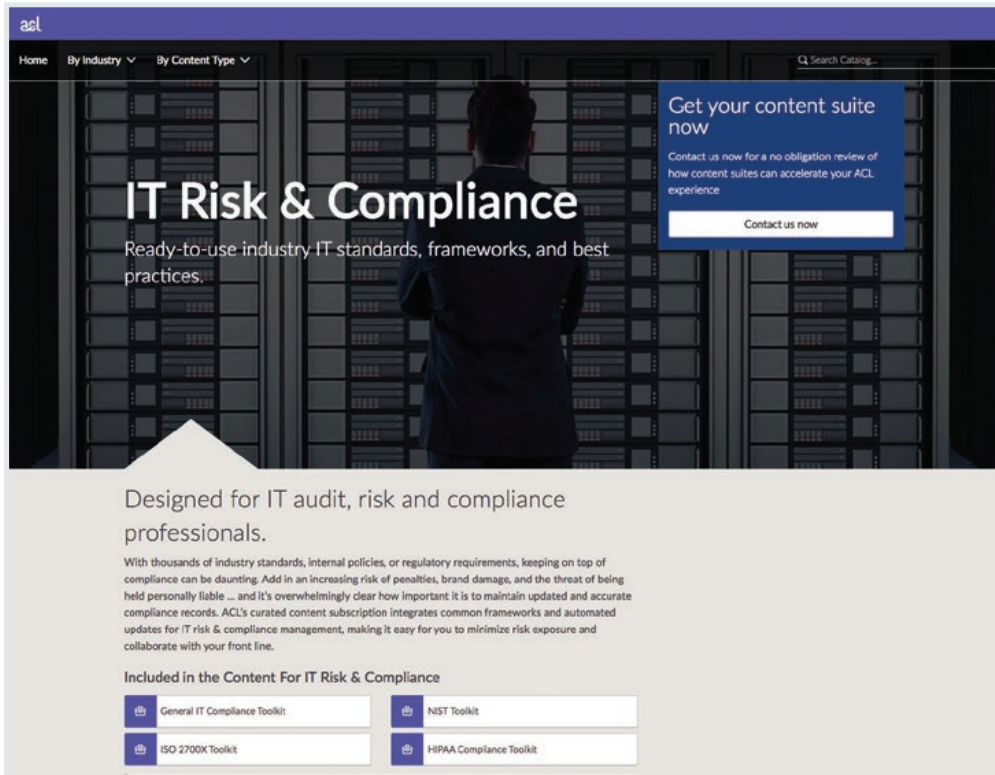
acl

Home By Industry By Content Type

Search Catalog...

Get your content suite now

Contact us now for a no obligation review of how content suites can accelerate your ACL experience

Contact us now

IT Risk & Compliance

Ready-to-use industry IT standards, frameworks, and best practices.

Designed for IT audit, risk and compliance professionals.

With thousands of industry standards, internal policies, or regulatory requirements, keeping on top of compliance can be daunting. Add in an increasing risk of penalties, brand damage, and the threat of being held personally liable ... and it's overwhelmingly clear how important it is to maintain updated and accurate compliance records. ACL's curated content subscription integrates common frameworks and automated updates for IT risk & compliance management, making it easy for you to minimize risk exposure and collaborate with your front line.

Included in the Content For IT Risk & Compliance

General IT Compliance Toolkit

NIST Toolkit

ISO 2700X Toolkit

HIPAA Compliance Toolkit